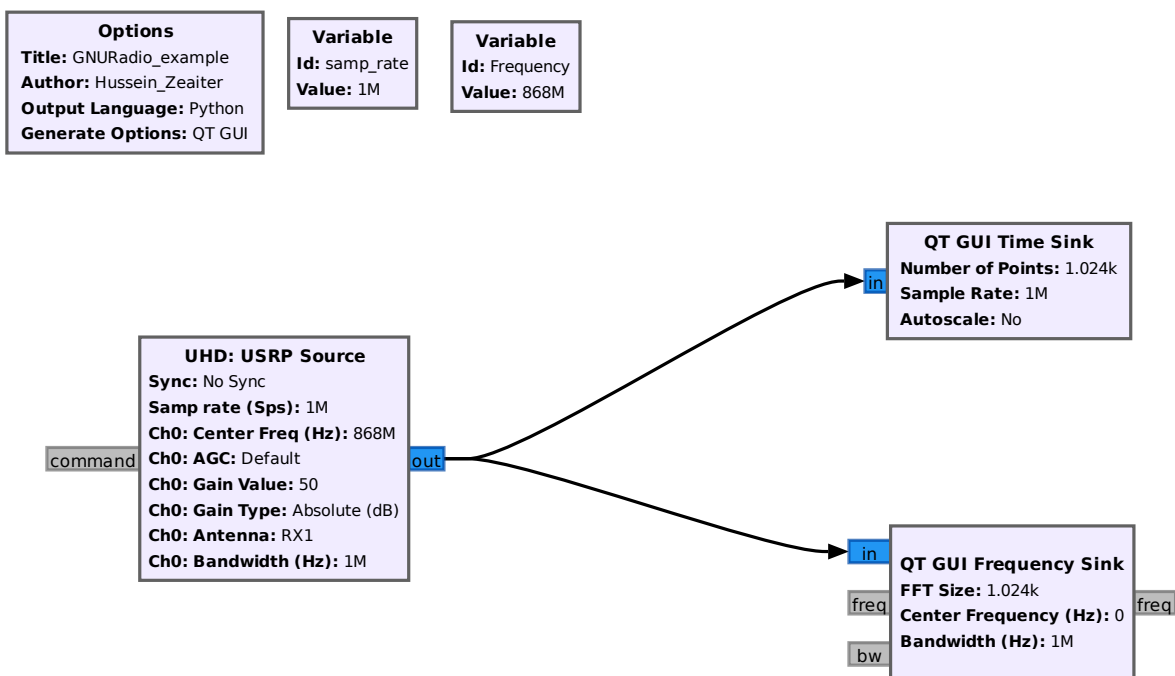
**Options**
**Title:** GNURadio_example
**Author:** Hussein_Zeaiter
**Output Language:** Python
**Generate Options:** QT GUI

**Variable**
**Id:** samp_rate
**Value:** 1M

**Variable**
**Id:** Frequency
**Value:** 868M

**QT GUI Time Sink**
in
**Number of Points:** 1.024k
**Sample Rate:** 1M
**Autoscale:** No

**UHD: USRP Source**
**Sync:** No Sync
**Samp rate (Sps):** 1M
**Ch0: Center Freq (Hz):** 868M
command
**Ch0: AGC:** Default
out
**Ch0: Gain Value:** 50
**Ch0: Gain Type:** Absolute (dB)
**Ch0: Antenna:** RX1
**Ch0: Bandwidth (Hz):** 1M

in
**QT GUI Frequency Sink**
**FFT Size:** 1.024k
freq
**Center Frequency (Hz):** 0
freq
**Bandwidth (Hz):** 1M
bw